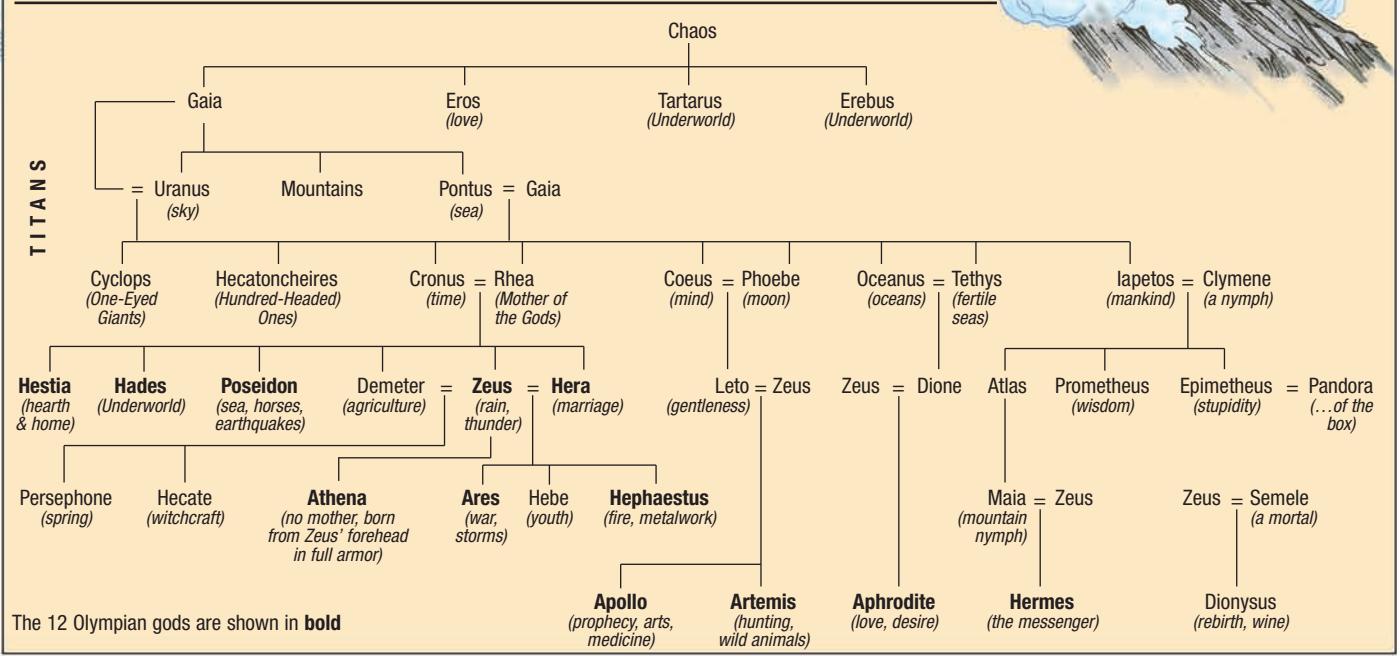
Chaos

Gaia

Eros
*(love)*

Tartarus
*(Underworld)*

Erebus
*(Underworld)*

TITANS

= Uranus
*(sky)*

Mountains

Pontus = Gaia
*(sea)*

Cyclops
*(One-Eyed Giants)*

Hecatoncheires
*(Hundred-Headed Ones)*

Cronus = Rhea
*(time)* *(Mother of the Gods)*

Coeus = Phoebe
*(mind)* *(moon)*

Oceanus = Tethys
*(oceans)* *(fertile seas)*

Iapetos = Clymene
*(mankind)* *(a nymph)*

**Hestia**
*(hearth & home)*

**Hades**
*(Underworld)*

**Poseidon**
*(sea, horses, earthquakes)*

Demeter = **Zeus** = **Hera**
*(agriculture)* *(rain, thunder)* *(marriage)*

Leto = Zeus
*(gentleness)*

Zeus = Dione

Atlas

Prometheus
*(wisdom)*

Epimetheus = Pandora
*(stupidity)* *(...of the box)*

Persephone
*(spring)*

Hecate
*(witchcraft)*

**Athena**
*(no mother, born from Zeus' forehead in full armor)*

**Ares**
*(war, storms)*

Hebe
*(youth)*

**Hephaestus**
*(fire, metalwork)*

Maia = Zeus
*(mountain nymph)*

Zeus = Semele
*(a mortal)*

**Apollo**
*(prophecy, arts, medicine)*

**Artemis**
*(hunting, wild animals)*

**Aphrodite**
*(love, desire)*

**Hermes**
*(the messenger)*

Dionysus
*(rebirth, wine)*

The 12 Olympian gods are shown in **bold**